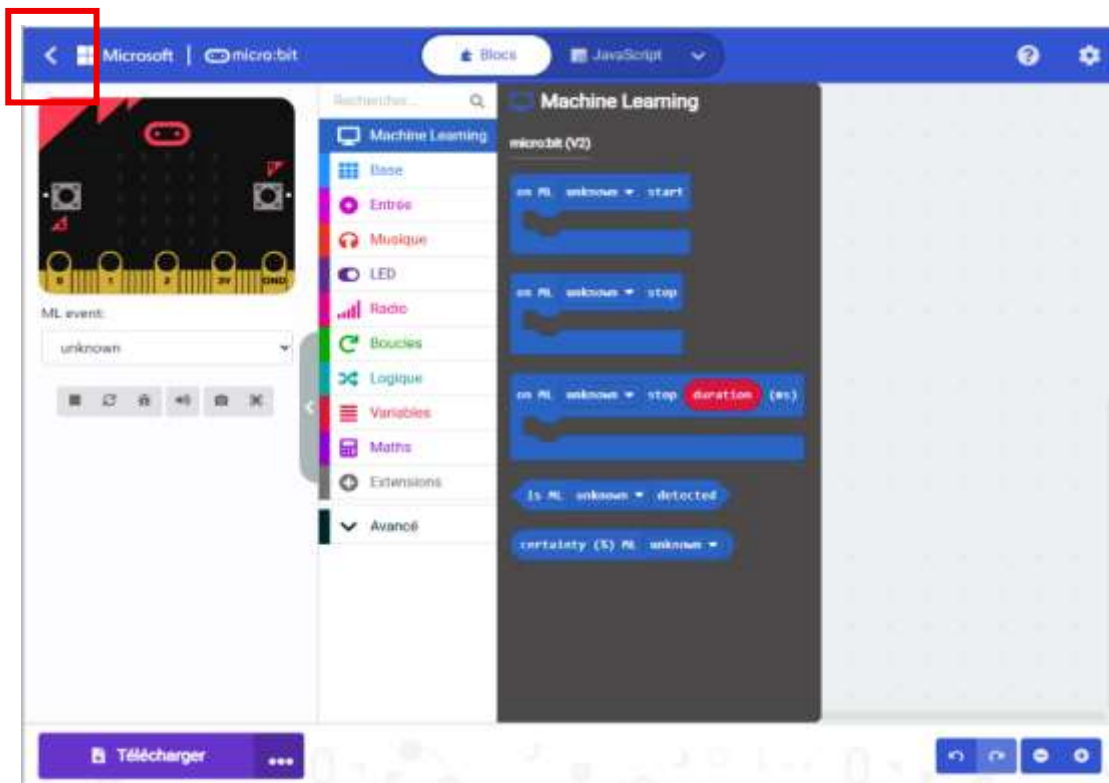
Microsoft | micro:bit

Blocs

JavaScript

Rechercher...

Machine Learning

Base

Entrées

Musique

LED

Radio

Boucles

Logique

Variables

Maths

Extensions

Avancé

Machine Learning

micro:bit (V2)

on ML unknown ▾ start

on ML unknown ▾ stop

on ML unknown ▾ stop duration (ms)

is ML unknown ▾ detected

certainty (%) ML unknown ▾

0 1 2 3V GND

ML event:

unknown

Télécharger

...